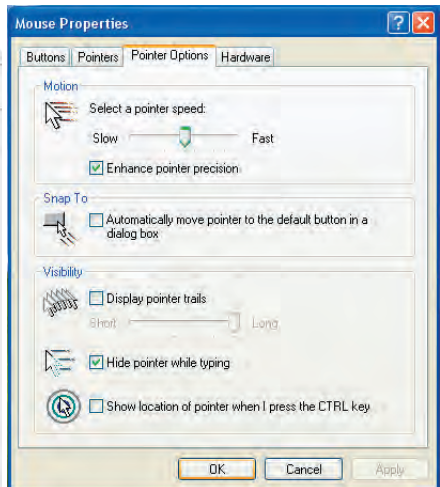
Mouse Properties

Buttons | Pointers | Pointer Options | Hardware

Motion

Select a pointer speed:

Slow Fast

Enhance pointer precision

Snap To

Automatically move pointer to the default button in a dialog box

Visibility

Display pointer trails

Short Long

Hide pointer while typing

Show location of pointer when I press the CTRL key

OK Cancel Apply